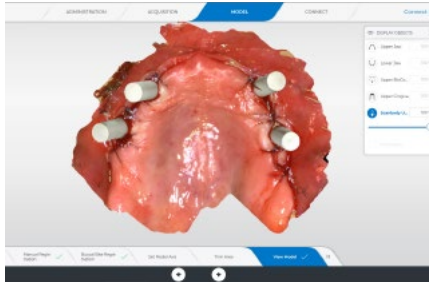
ADMINISTRATION
ACQUISITION
MODEL
CONNECT
Connect

DISPLAY OBJECTS
Upper Jaw
Lower Jaw
Upper BiteCo...
Upper Original
Scanbody U...

Manual Region Switch
Buccal Bite Regist. Switch
Set Model Axis
Trim View
View Model